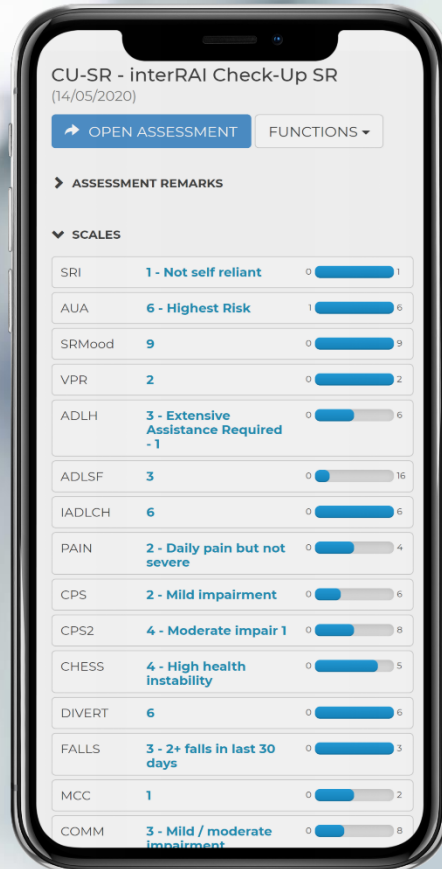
CU-SR - interRAI Check-Up SR
(14/05/2020)

OPEN ASSESSMENT

FUNCTIONS

ASSESSMENT REMARKS

SCALES

| | | | |
|---|---|---|---|
| SRI | 1 - Not self reliant | 0 | 1 |
| AUA | 6 - Highest Risk | 1 | 6 |
| SRMood | 9 | 0 | 9 |
| VPR | 2 | 0 | 2 |
| ADLH | 3 - Extensive Assistance Required - 1 | 0 | 6 |
| ADLSF | 3 | 0 | 16 |
| IADLCH | 6 | 0 | 6 |
| PAIN | 2 - Daily pain but not severe | 0 | 4 |
| CPS | 2 - Mild impairment | 0 | 6 |
| CPS2 | 4 - Moderate impair 1 | 0 | 8 |
| CHESS | 4 - High health instability | 0 | 5 |
| DIVERT | 6 | 0 | 6 |
| FALLS | 3 - 2+ falls in last 30 days | 0 | 3 |
| MCC | 1 | 0 | 2 |
| COMM | 3 - Mild / moderate impairment | 0 | 8 |